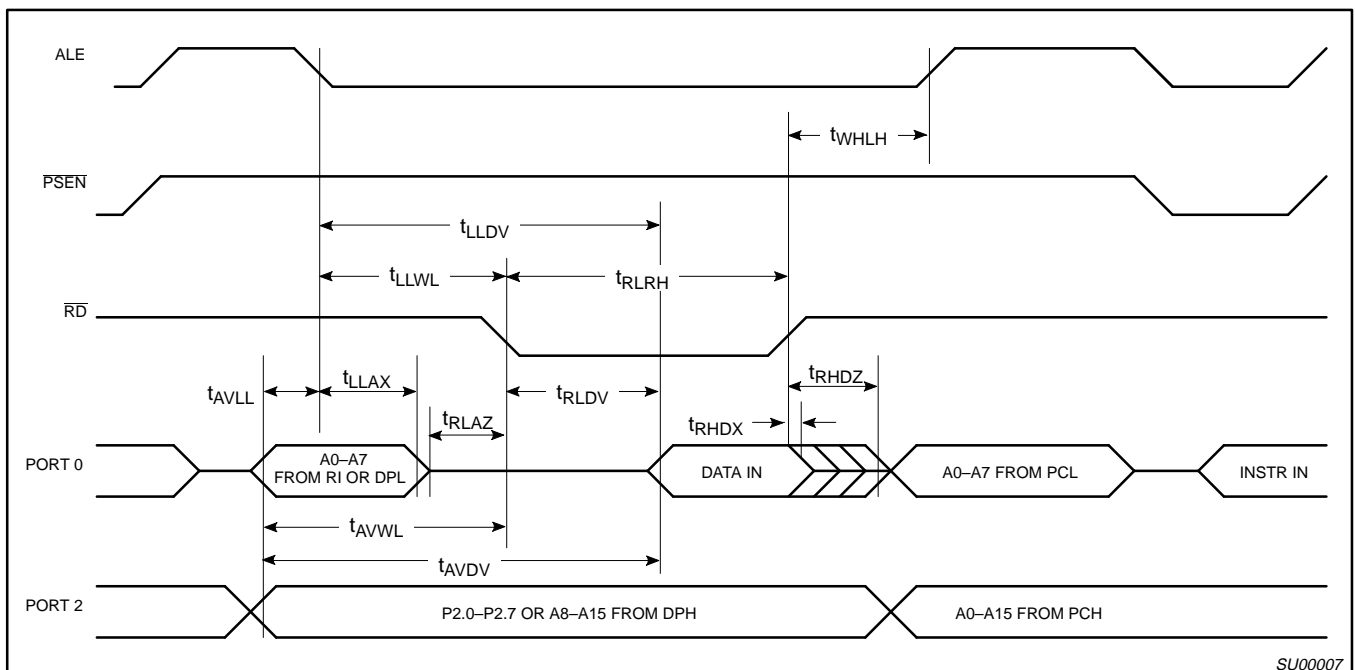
ALE

$t_{WHLH}$

$\overline{PSEN}$

$t_{LLDV}$

$t_{LLWL}$

$t_{RLRH}$

$\overline{RD}$

$t_{AVLL}$

$t_{LLAX}$

$t_{RLAZ}$

$t_{RLDV}$

$t_{RHDZ}$

$t_{RHDX}$

PORT 0

A0–A7 FROM RI OR DPL

DATA IN

A0–A7 FROM PCL

INSTR IN

$t_{AVWL}$

$t_{AVDV}$

PORT 2

P2.0–P2.7 OR A8–A15 FROM DPH

A0–A15 FROM PCH

SU00007